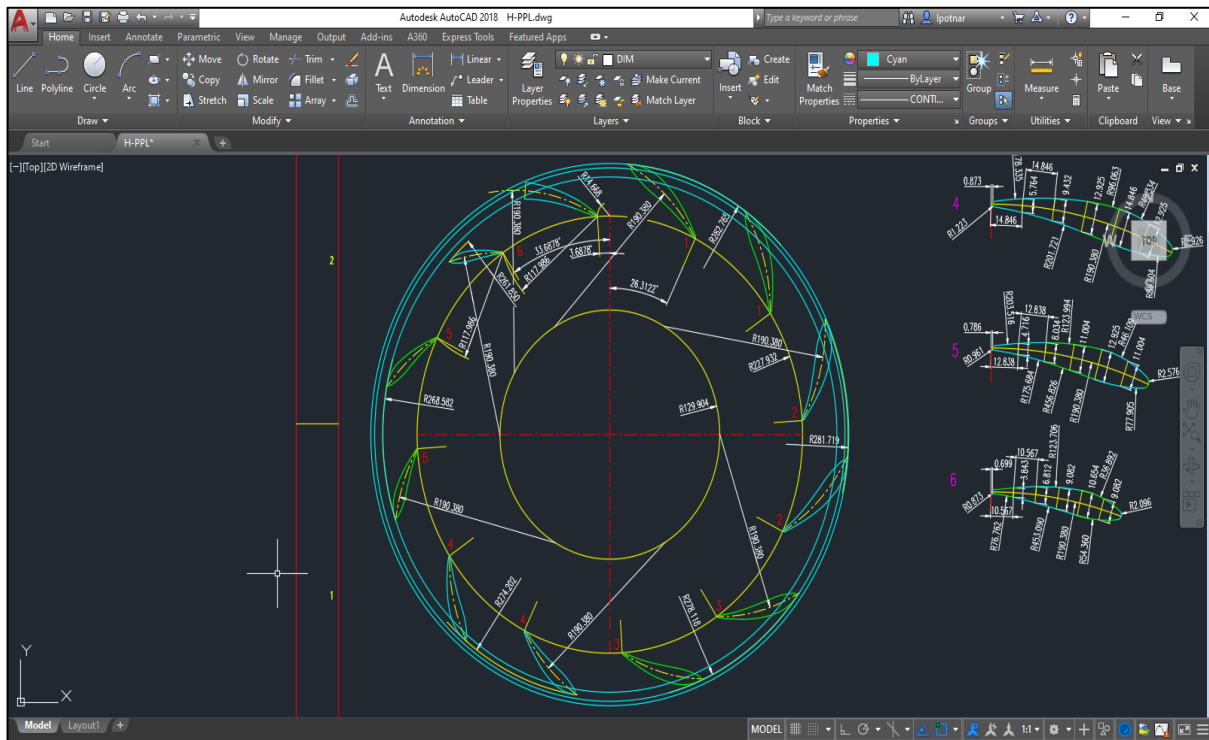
Autodesk AutoCAD 2018 H-PPL.dwg
Type a keyword or phrase
lpotnar
Home Insert Annotate Parametric View Manage Output Add-ins A360 Express Tools Featured Apps
Line Polyline Circle Arc
Move Rotate Trim Copy Mirror Fillet Stretch Scale Array
Text Dimension Linear Leader Table
Layer Properties DIM Make Current Match Layer
Insert Create Edit
Match Properties Cyan ByLayer CONTI...
Group Measure Paste Base
Draw Modify Annotation Layers Block Properties Groups Utilities Clipboard View
Start H-PPL*
[−][Top][2D Wireframe]
2
1
R14.668
R190.380
R190.380
R282.765
33.6878°
3.6878°
R117.886
R261.250
6
1
26.3122°
R117.986
R190.380
5
R190.380
R227.932
R268.582
R129.904
2
R281.719
5
R190.380
R190.380
2
4
R274.202
R278.118
3
4
R190.380
3
4
0.873
R1.223
14.846
5.764
14.846
9.432
12.925
R96.063
14.846
R46.824
12.925
R2.926
R201.721
R190.380
R49.204
TOP
W
WCS
5
0.786
R0.961
12.838
4.716
8.034
12.838
R123.994
11.004
12.925
R46.106
11.004
R2.576
R175.684
R456.826
R190.380
R77.905
6
0.699
R0.873
10.567
3.843
6.812
R123.706
10.567
9.082
10.654
R36.882
9.082
R2.096
R76.762
R453.090
R190.380
R54.360
Y
X
Model Layout1
MODEL 1:1